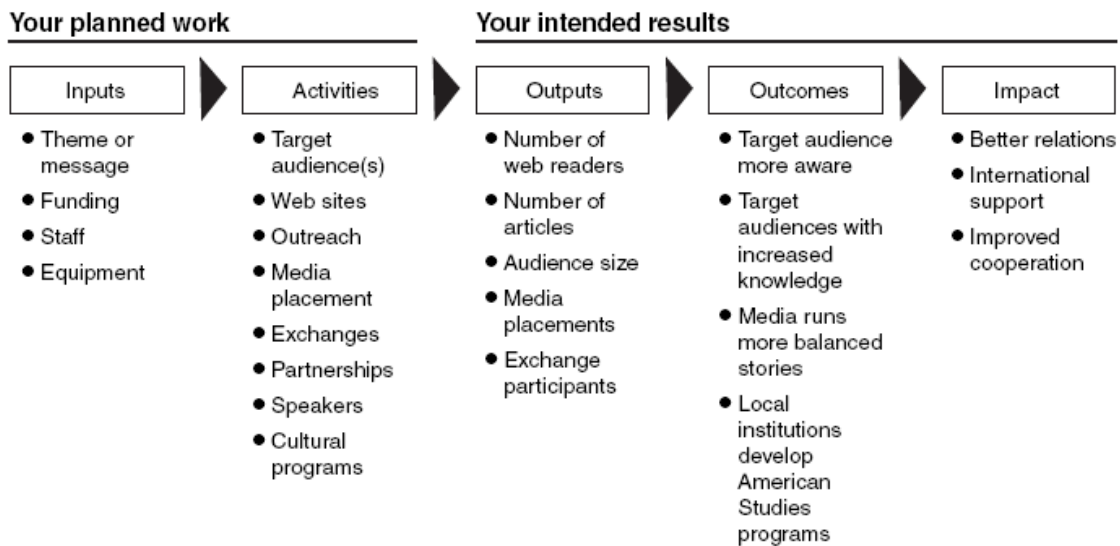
Your planned work

Your intended results

Inputs

- Theme or message
- Funding
- Staff
- Equipment

Activities

- Target audience(s)
- Web sites
- Outreach
- Media placement
- Exchanges
- Partnerships
- Speakers
- Cultural programs

Outputs

- Number of web readers
- Number of articles
- Audience size
- Media placements
- Exchange participants

Outcomes

- Target audience more aware
- Target audiences with increased knowledge
- Media runs more balanced stories
- Local institutions develop American Studies programs

Impact

- Better relations
- International support
- Improved cooperation